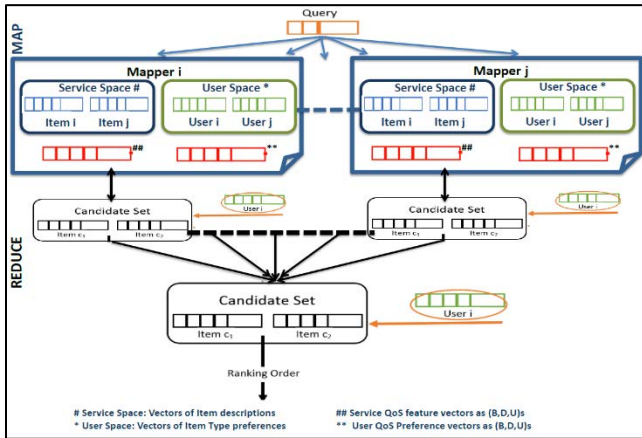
MAP

Query

Mapper i

Service Space #

Item i

Item j

User Space *

User i

User j

##

**

Mapper j

Service Space #

Item i

Item j

User Space *

User i

User j

##

**

REDUCE

Cancidate Set

Item $c_1$

Item $c_2$

User i

Cancidate Set

Item $c_1$

Item $c_2$

User i

Candidate Set

Item $c_1$

Item $c_2$

User i

Ranking Order

# Service Space: Vectors of Item descriptions

* User Space: Vectors of Item Type preferences

## Service QoS feature vectors as (B,D,U)s

** User QoS Preference vectors as (B,D,U)s